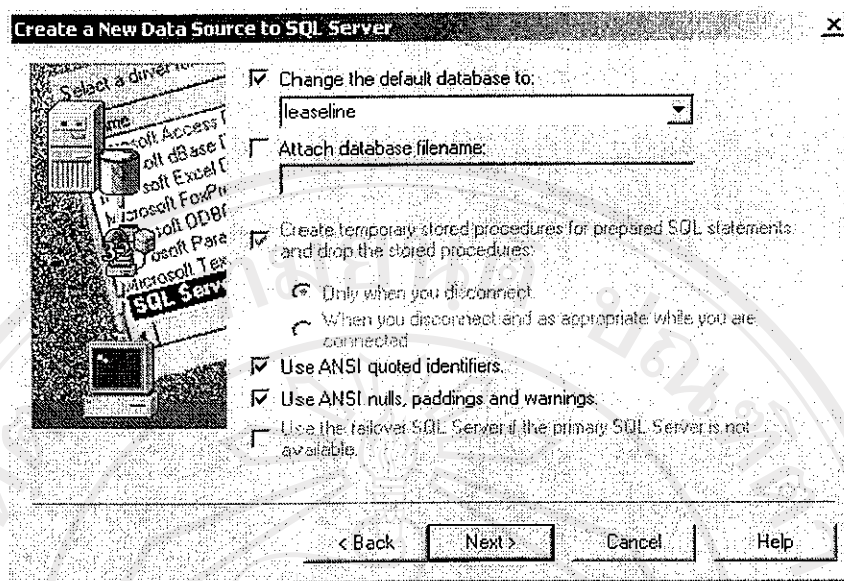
Create a New Data Source to SQL Server

×

Select a driver

Name

soft Access

soft dBase

soft Excel

Microsoft FoxPr

soft ODBC

soft Para

Microsoft Tex

SQL Serv

Change the default database to:

leaseline

Attach database filename:

Create temporary stored procedures for prepared SQL statements and drop the stored procedures:

Only when you disconnect.

When you disconnect and as appropriate while you are connected.

Use ANSI quoted identifiers.

Use ANSI nulls, paddings and warnings.

Use the failover SQL Server if the primary SQL Server is not available.

< Back

Next >

Cancel

Help